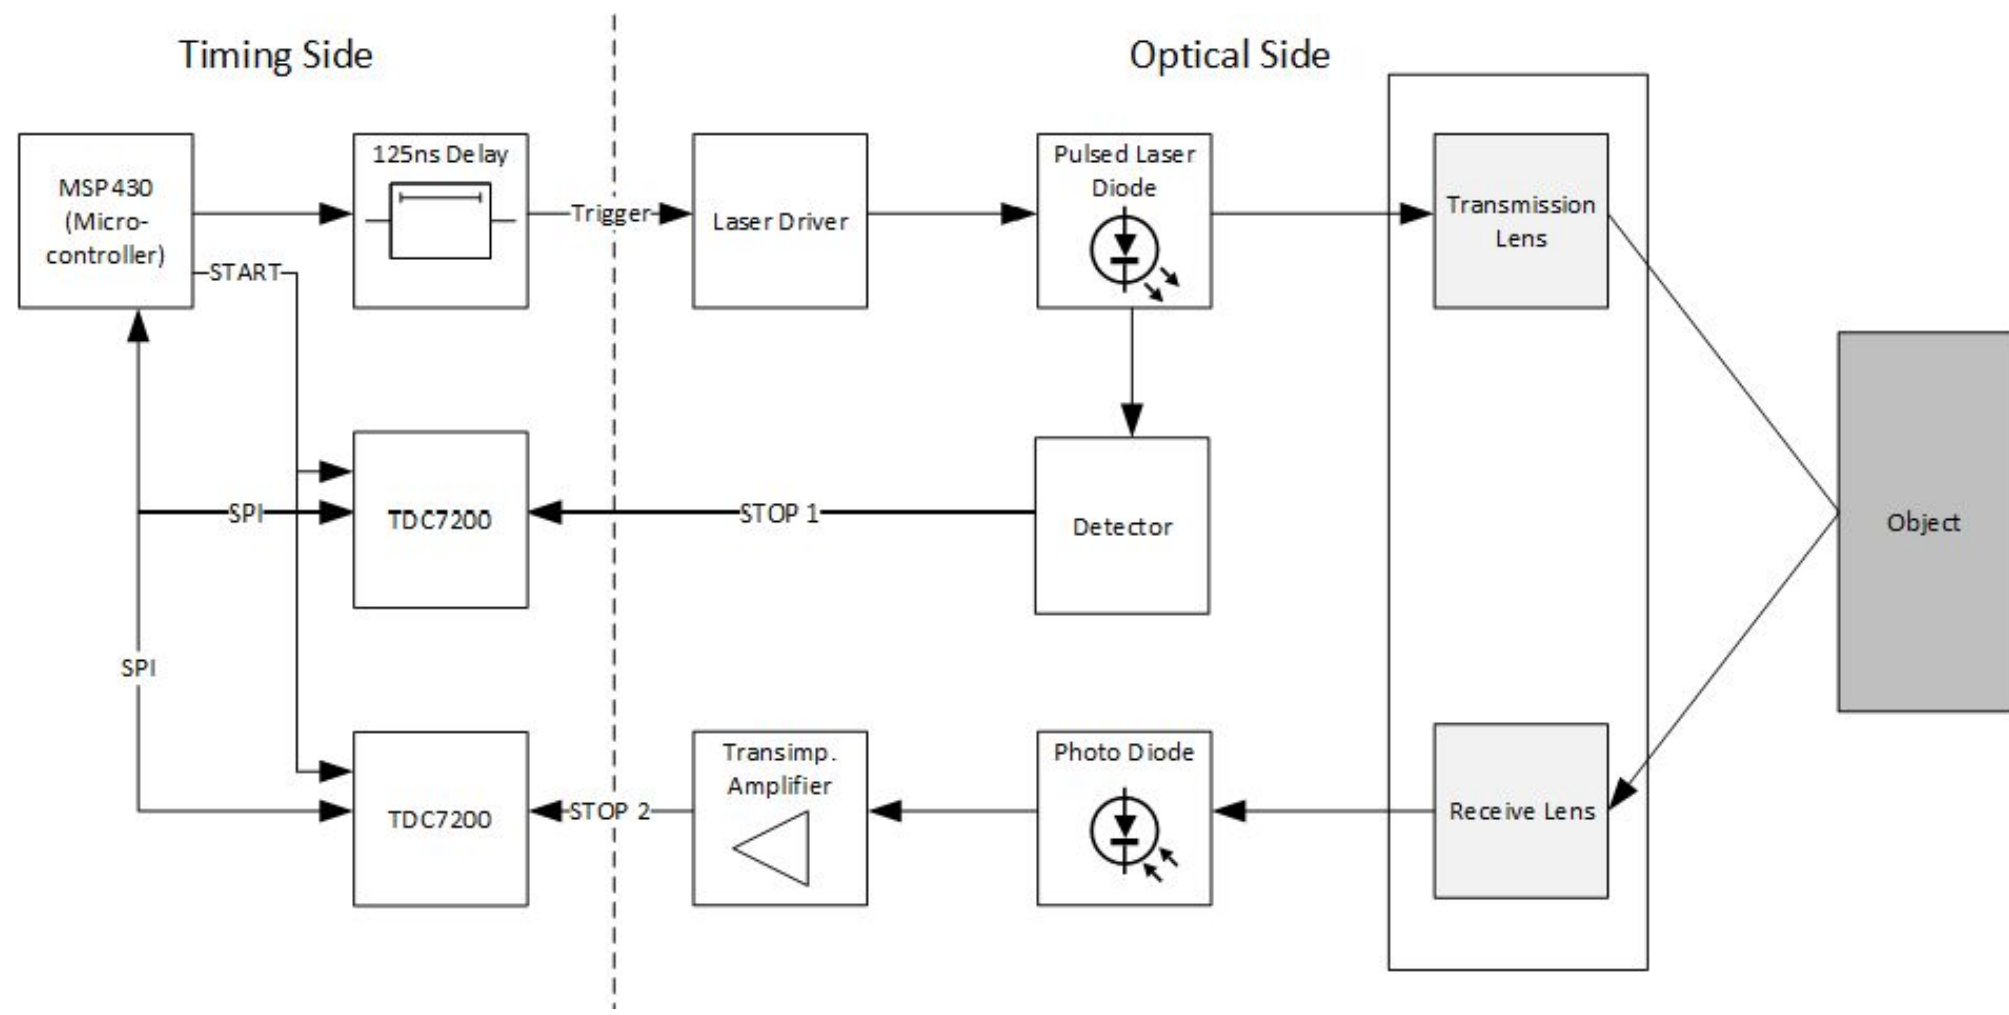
Timing Side

Optical Side

MSP430 (Microcontroller)

125ns Delay

Trigger

Laser Driver

Pulsed Laser Diode

Transmission Lens

START

SPI

TDC7200

STOP 1

Detector

Object

SPI

TDC7200

STOP 2

Transimp. Amplifier

Photo Diode

Receive Lens